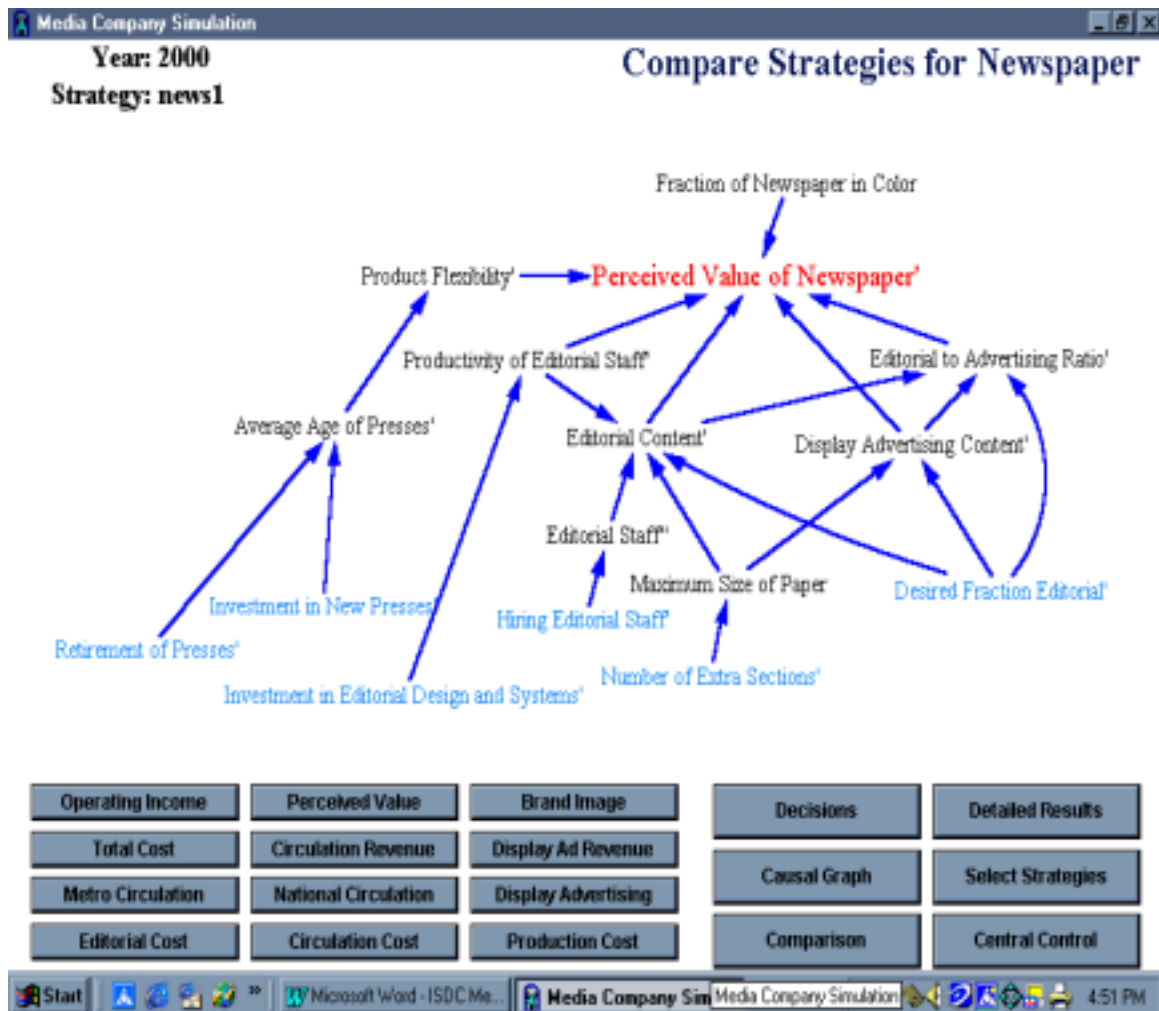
Media Company Simulation

Year: 2000
Strategy: news1

Compare Strategies for Newspaper

Fraction of Newspaper in Color

Product Flexibility'

Perceived Value of Newspaper'

Productivity of Editorial Staff'

Editorial to Advertising Ratio'

Average Age of Presses'

Editorial Content'

Display Advertising Content'

Editorial Staff''

Maximum Size of Paper

Desired Fraction Editorial'

Investment in New Presses'

Hiring Editorial Staff'

Retirement of Presses'

Number of Extra Sections'

Investment in Editorial Design and Systems'

Operating Income
Perceived Value
Brand Image
Decisions
Detailed Results
Total Cost
Circulation Revenue
Display Ad Revenue
Causal Graph
Select Strategies
Metro Circulation
National Circulation
Display Advertising
Editorial Cost
Circulation Cost
Production Cost
Comparison
Central Control

Start
Microsoft Word - ISDC Me...
Media Company Sim
Media Company Simulation
4:51 PM